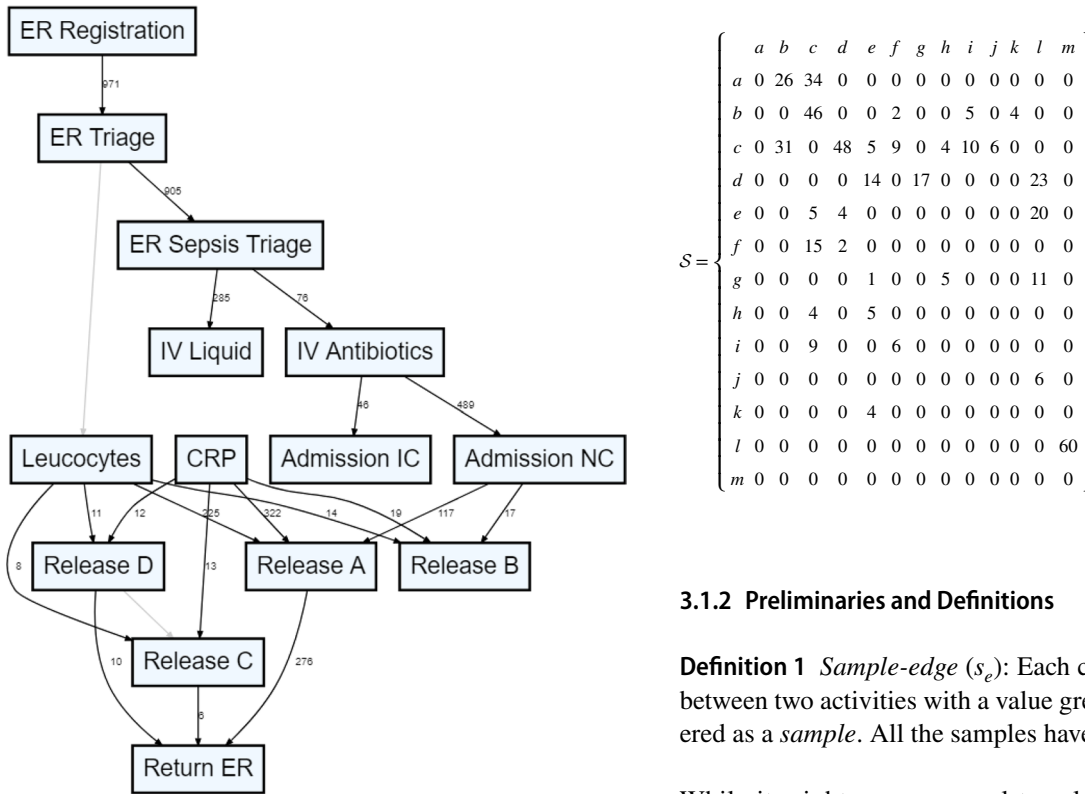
ER Registration

971

ER Triage

905

ER Sepsis Triage

285

76

IV Liquid

IV Antibiotics

46

489

Leucocytes

CRP

Admission IC

Admission NC

11

12

325

322

14

19

117

17

8

Release D

13

Release A

Release B

10

Release C

276

6

Return ER

$\mathcal{S} = \left\{ \begin{array}{cccccccccccccc} & a & b & c & d & e & f & g & h & i & j & k & l & m \\ a & 0 & 26 & 34 & 0 & 0 & 0 & 0 & 0 & 0 & 0 & 0 & 0 & 0 \\ b & 0 & 0 & 46 & 0 & 0 & 2 & 0 & 0 & 5 & 0 & 4 & 0 & 0 \\ c & 0 & 31 & 0 & 48 & 5 & 9 & 0 & 4 & 10 & 6 & 0 & 0 & 0 \\ d & 0 & 0 & 0 & 0 & 14 & 0 & 17 & 0 & 0 & 0 & 0 & 23 & 0 \\ e & 0 & 0 & 5 & 4 & 0 & 0 & 0 & 0 & 0 & 0 & 0 & 20 & 0 \\ f & 0 & 0 & 15 & 2 & 0 & 0 & 0 & 0 & 0 & 0 & 0 & 0 & 0 \\ g & 0 & 0 & 0 & 0 & 1 & 0 & 0 & 5 & 0 & 0 & 0 & 11 & 0 \\ h & 0 & 0 & 4 & 0 & 5 & 0 & 0 & 0 & 0 & 0 & 0 & 0 & 0 \\ i & 0 & 0 & 9 & 0 & 0 & 6 & 0 & 0 & 0 & 0 & 0 & 0 & 0 \\ j & 0 & 0 & 0 & 0 & 0 & 0 & 0 & 0 & 0 & 0 & 0 & 6 & 0 \\ k & 0 & 0 & 0 & 0 & 4 & 0 & 0 & 0 & 0 & 0 & 0 & 0 & 0 \\ l & 0 & 0 & 0 & 0 & 0 & 0 & 0 & 0 & 0 & 0 & 0 & 0 & 60 \\ m & 0 & 0 & 0 & 0 & 0 & 0 & 0 & 0 & 0 & 0 & 0 & 0 & 0 \end{array} \right.$

3.1.2 Preliminaries and Definitions

Definition 1 *Sample-edge* ($s_e$): Each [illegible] between two activities with a value gre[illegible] ered as a *sample*. All the samples have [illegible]

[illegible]